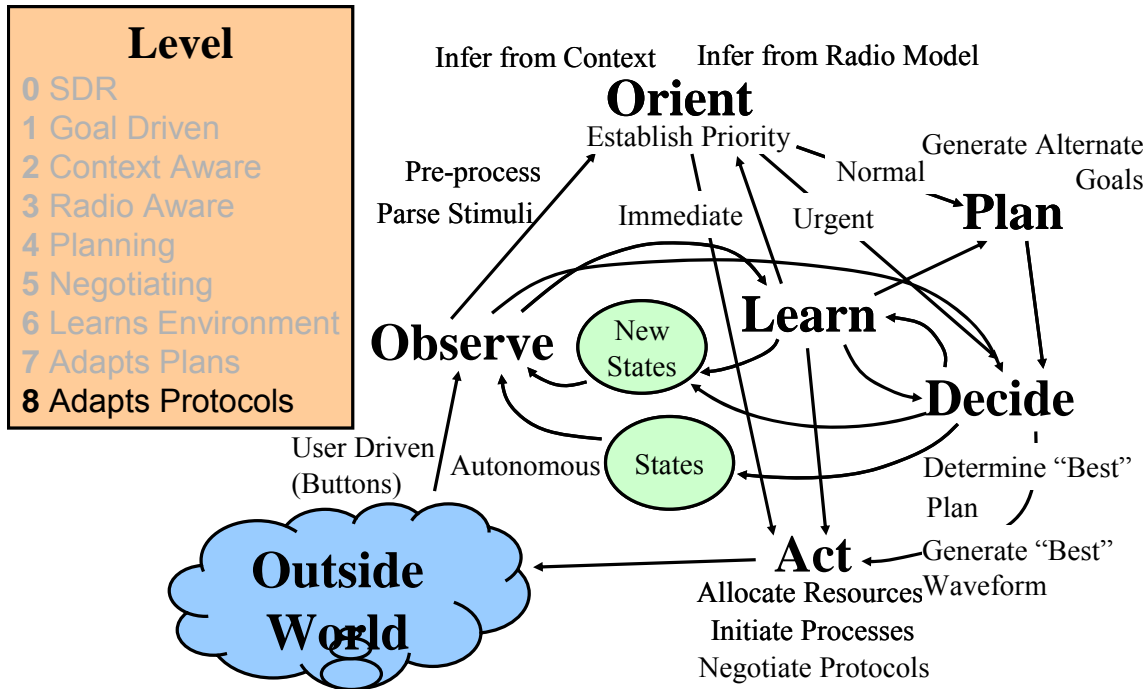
Level
0 SDR
1 Goal Driven
2 Context Aware
3 Radio Aware
4 Planning
5 Negotiating
6 Learns Environment
7 Adapts Plans
8 Adapts Protocols

Infer from Context
Infer from Radio Model
Orient
Establish Priority
Normal
Generate Alternate Goals
Pre-process
Parse Stimuli
Immediate
Urgent
Plan
Learn
Observe
New States
Decide
User Driven (Buttons)
Autonomous
States
Determine "Best" Plan
Generate "Best" Waveform
Act
Outside World
Allocate Resources
Initiate Processes
Negotiate Protocols